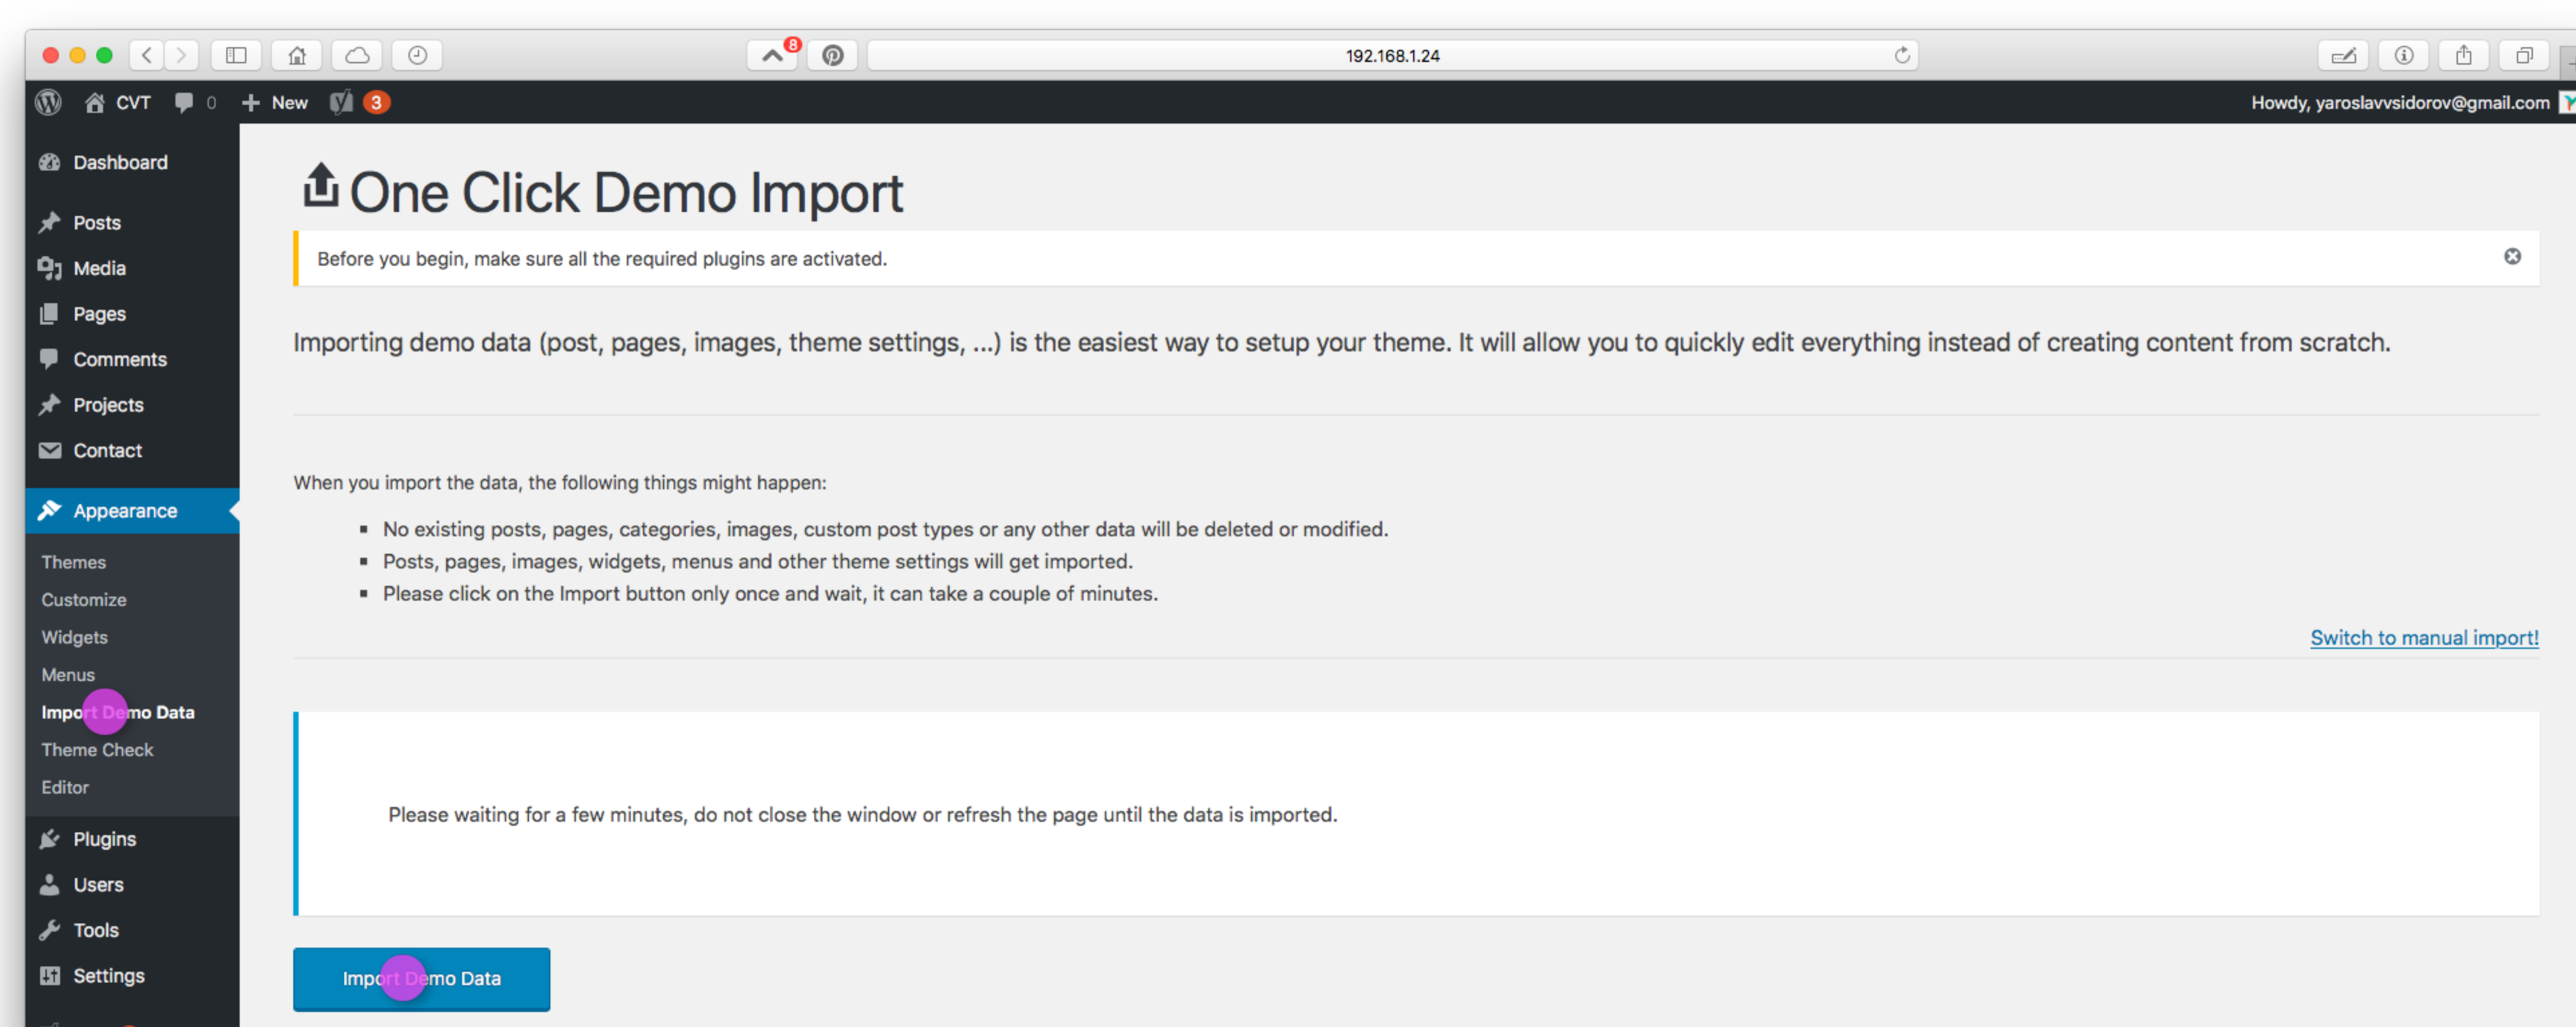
8

192.168.1.24

CVT 0 New 3

Howdy, yaroslavvsidorov@gmail.com

Dashboard

Posts

Media

Pages

Comments

Projects

Contact

Appearance

Themes

Customize

Widgets

Menus

Import Demo Data

Theme Check

Editor

Plugins

Users

Tools

Settings

One Click Demo Import

Before you begin, make sure all the required plugins are activated.

Importing demo data (post, pages, images, theme settings, ...) is the easiest way to setup your theme. It will allow you to quickly edit everything instead of creating content from scratch.

When you import the data, the following things might happen:

- No existing posts, pages, categories, images, custom post types or any other data will be deleted or modified.
- Posts, pages, images, widgets, menus and other theme settings will get imported.
- Please click on the Import button only once and wait, it can take a couple of minutes.

Switch to manual import!

Please waiting for a few minutes, do not close the window or refresh the page until the data is imported.

Import Demo Data